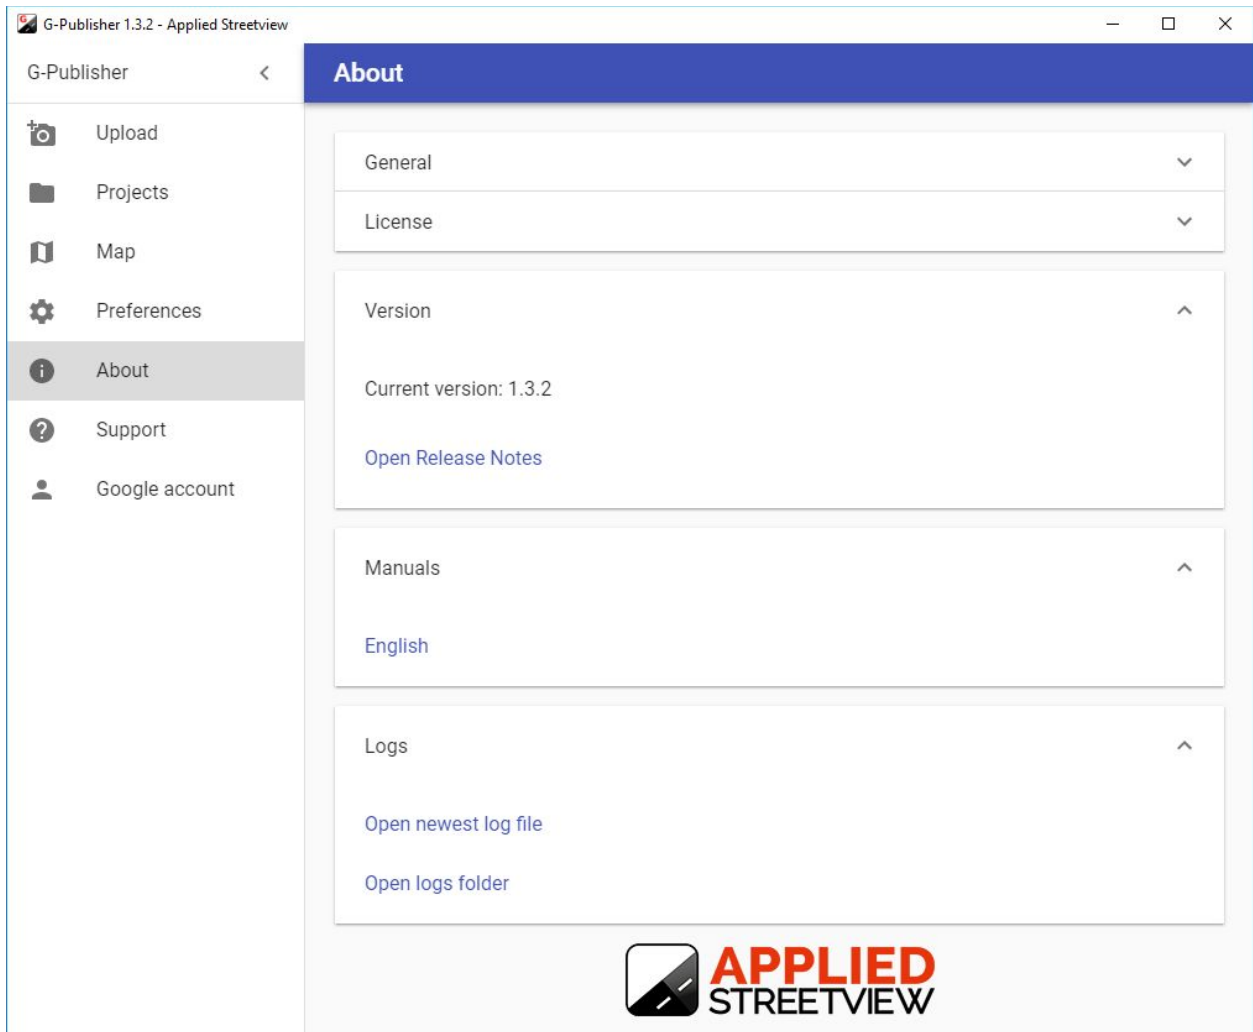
G-Publisher 1.3.2 - Applied Streetview

G-Publisher

Upload

Projects

Map

Preferences

About

Support

Google account

About

General

License

Version

Current version: 1.3.2

Open Release Notes

Manuals

English

Logs

Open newest log file

Open logs folder

APPLIED STREETVIEW